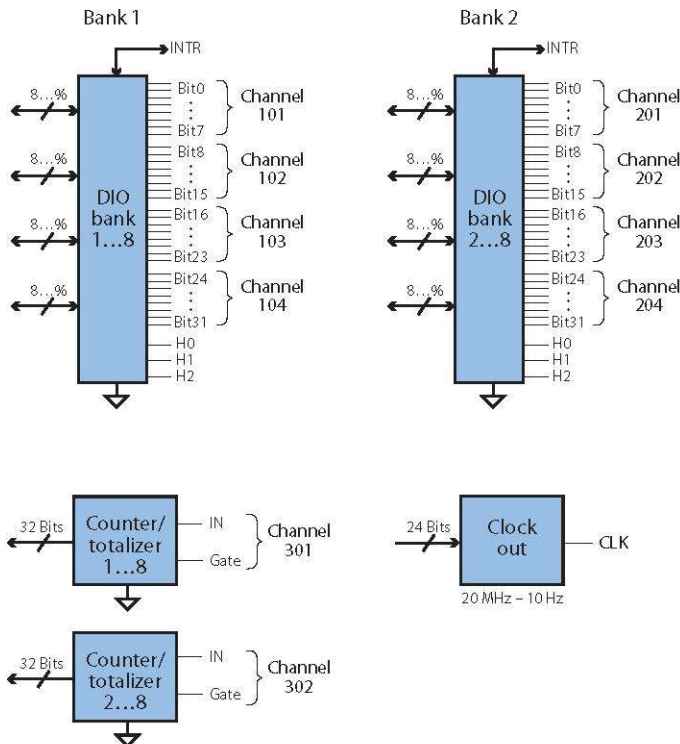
Bank 1

INTR

8...%
8...%
8...%
8...%

DIO bank 1...8

Bit0
⋮
Bit7
Channel 101

Bit8
⋮
Bit15
Channel 102

Bit16
⋮
Bit23
Channel 103

Bit24
⋮
Bit31
Channel 104

H0
H1
H2

Bank 2

INTR

8...%
8...%
8...%
8...%

DIO bank 2...8

Bit0
⋮
Bit7
Channel 201

Bit8
⋮
Bit15
Channel 202

Bit16
⋮
Bit23
Channel 203

Bit24
⋮
Bit31
Channel 204

H0
H1
H2

32 Bits
Counter/ totalizer 1...8
IN
Gate
Channel 301

24 Bits
Clock out
CLK
20 MHz – 10 Hz

32 Bits
Counter/ totalizer 2...8
IN
Gate
Channel 302